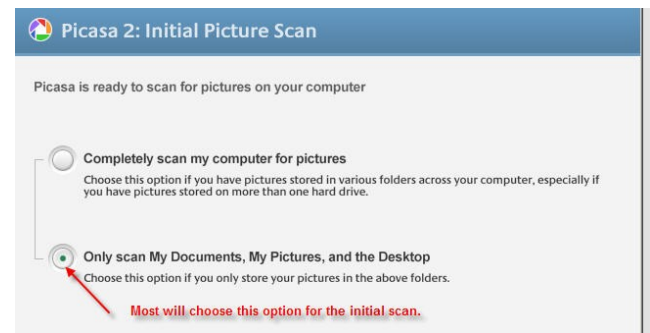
Picasa 2: Initial Picture Scan

Picasa is ready to scan for pictures on your computer

Completely scan my computer for pictures

Choose this option if you have pictures stored in various folders across your computer, especially if you have pictures stored on more than one hard drive.

Only scan My Documents, My Pictures, and the Desktop

Choose this option if you only store your pictures in the above folders.

Most will choose this option for the initial scan.